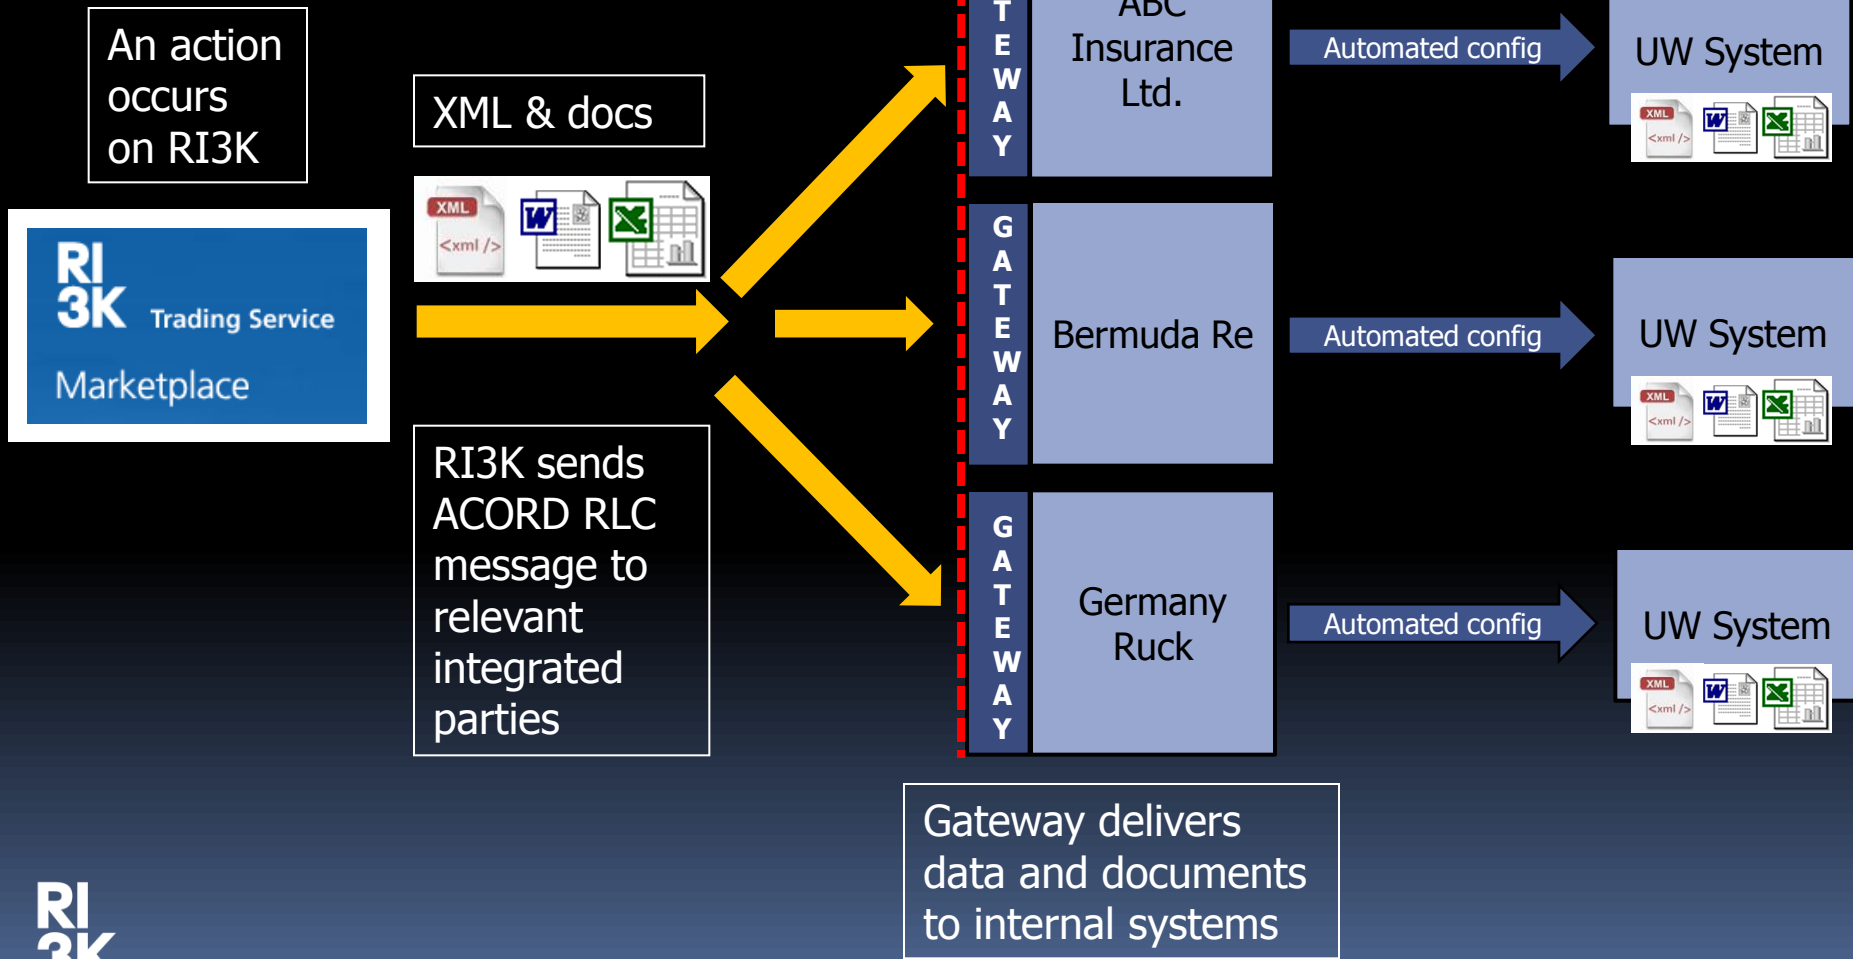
An action occurs on RI3K

RI 3K Trading Service

Marketplace

XML & docs

XML <xml />

RI3K sends ACORD RLC message to relevant integrated parties

T E W A Y

ABC Insurance Ltd.

Automated config

UW System

XML <xml />

G A T E W A Y

Bermuda Re

Automated config

UW System

XML <xml />

G A T E W A Y

Germany Ruck

Automated config

UW System

XML <xml />

Gateway delivers data and documents to internal systems

RI 3K